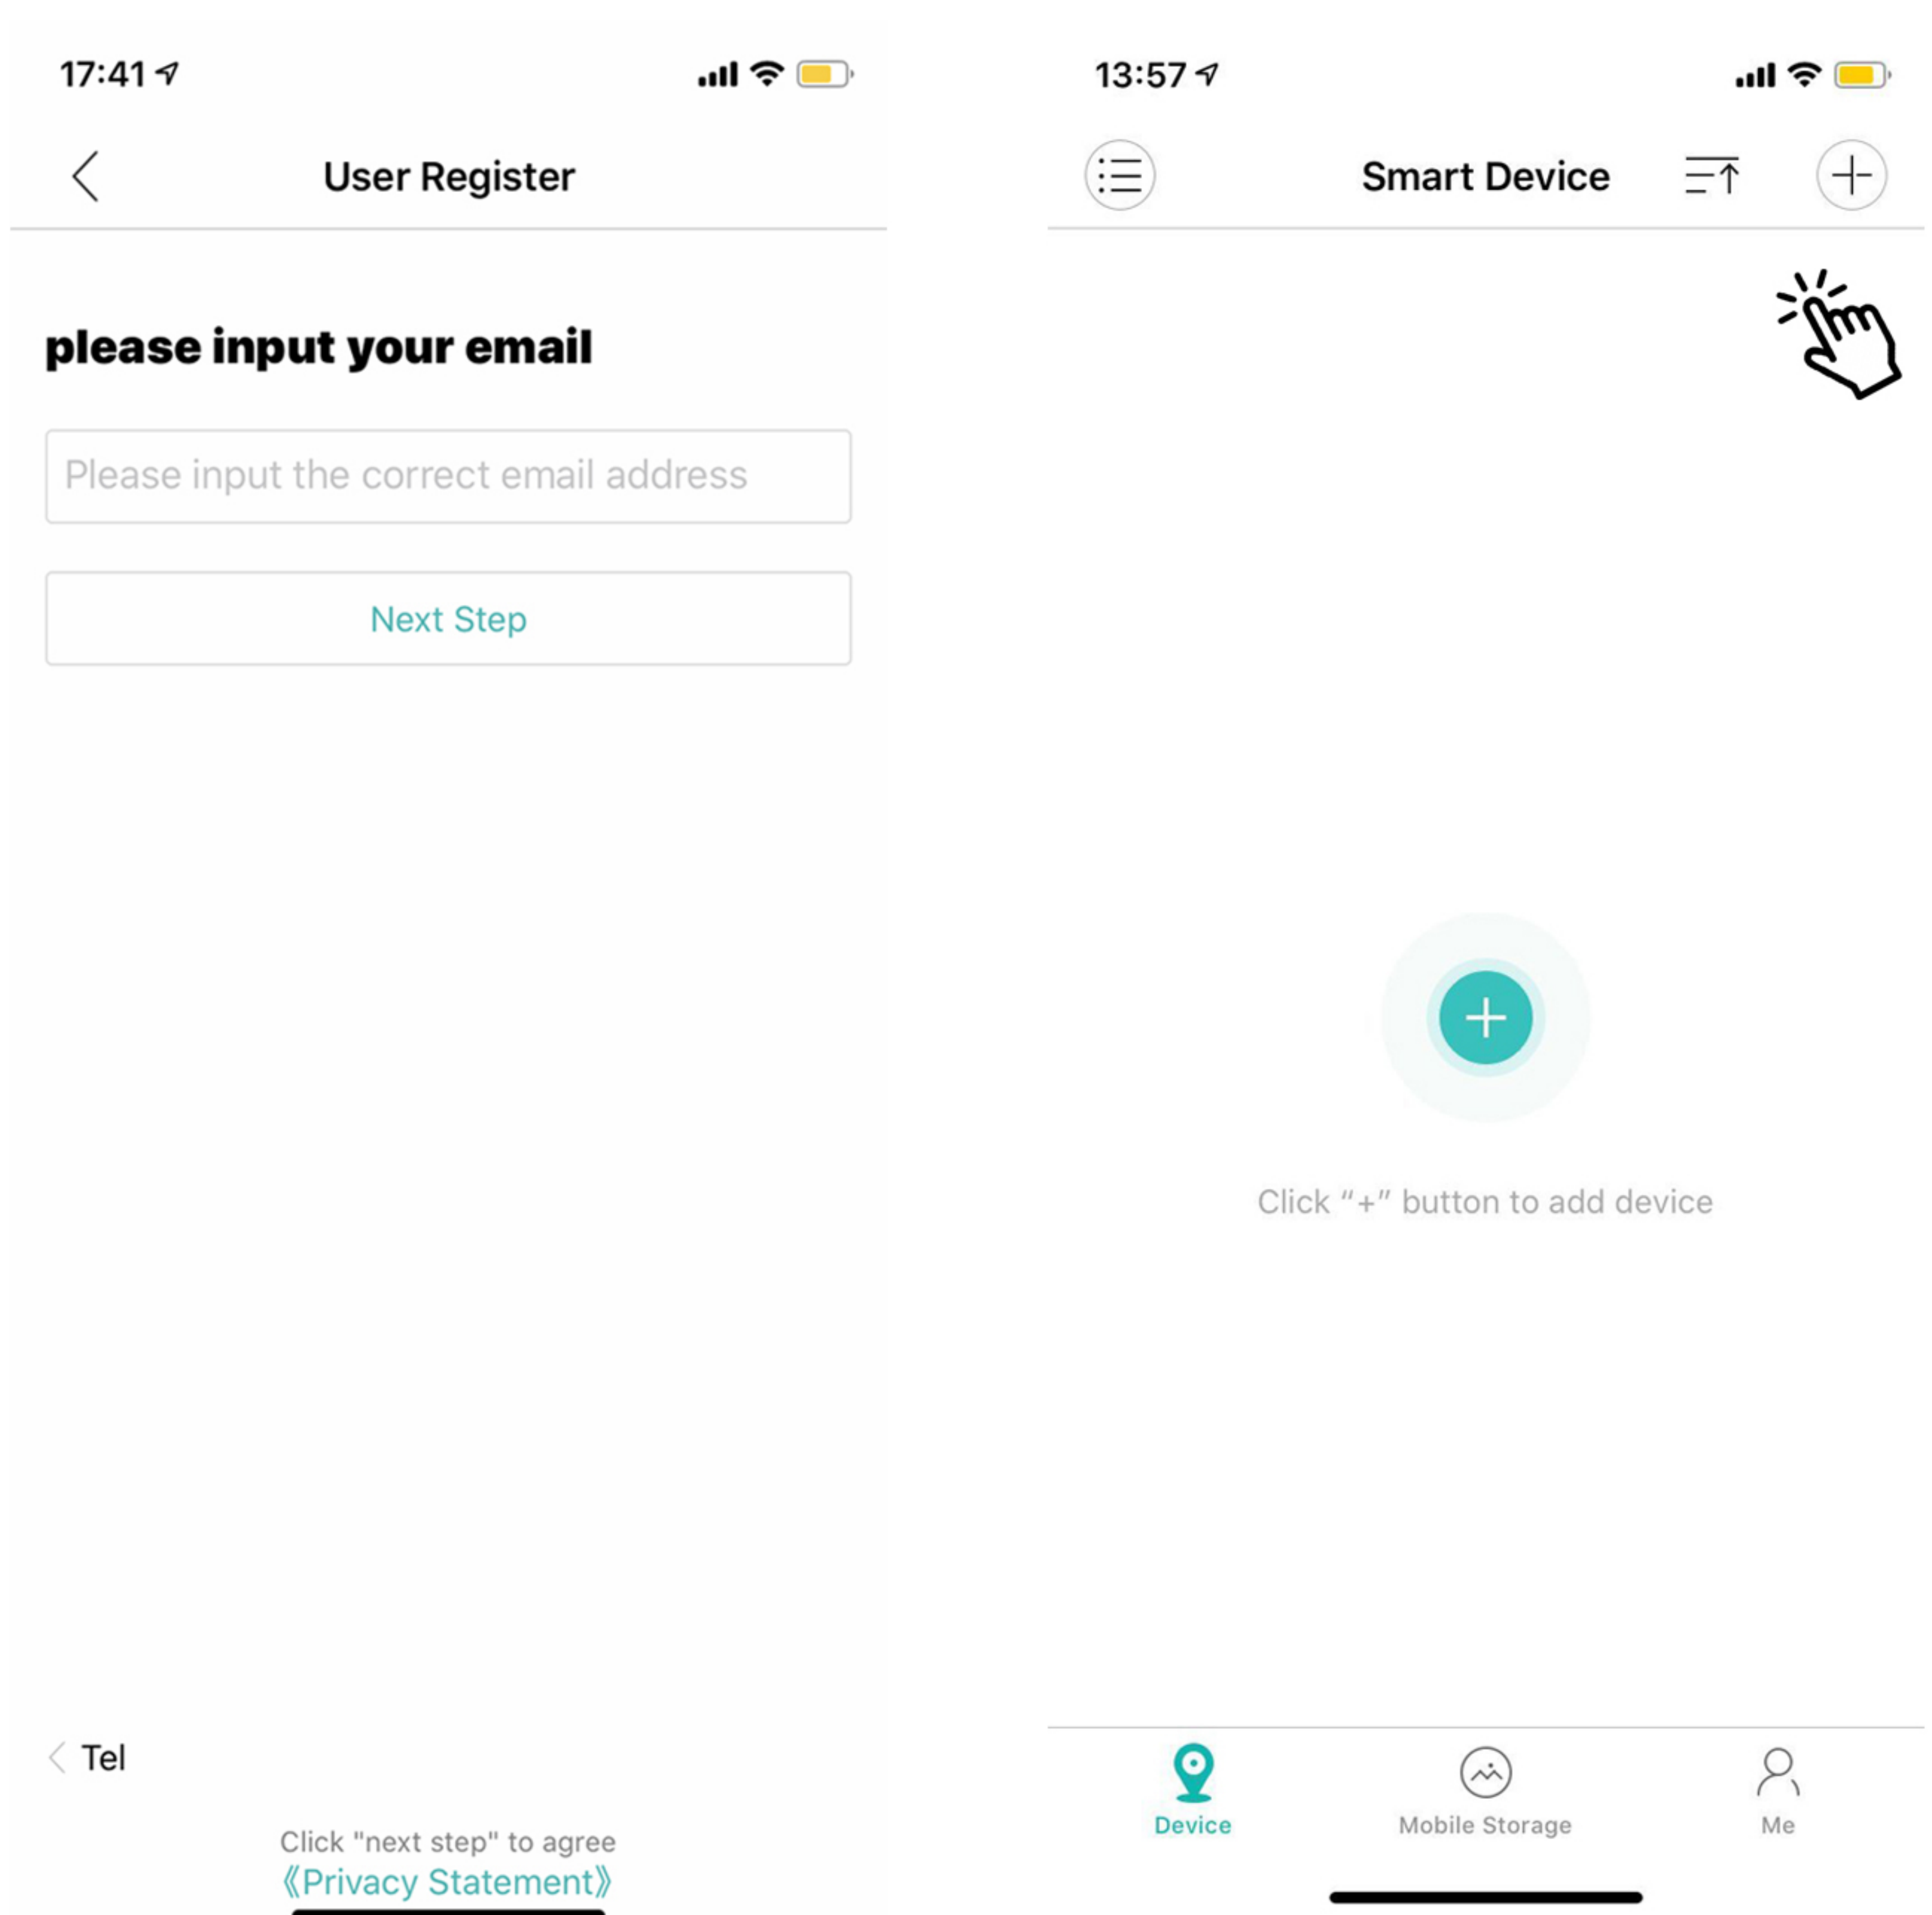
17:41

User Register

please input your email

Please input the correct email address

Next Step

Tel

Click "next step" to agree
《Privacy Statement》

13:57

Smart Device

Click "+" button to add device

Device

Mobile Storage

Me